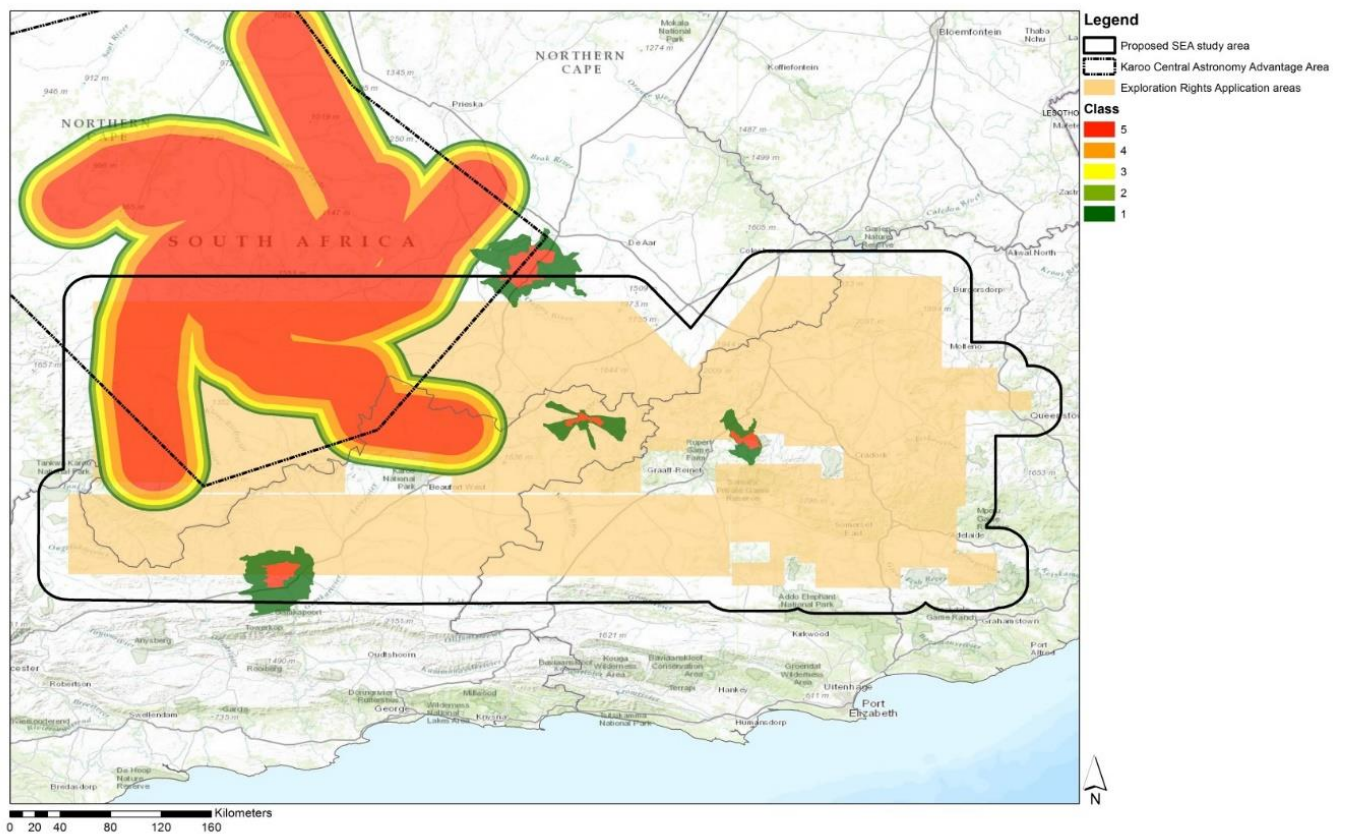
Legend
Proposed SEA study area
Karoo Central Astronomy Advantage Area
Exploration Rights Application areas
Class
5
4
3
2
1

NORTHERN CAPE
NORTHERN CAPE
SOUTH AFRICA
Bloemfontein
Thaba Nchu
Mokala National Park
1274 m
Koffiefontein
Prieska
1345 m
912 m
946 m
1487 m
1499 m
De Aar
Burgersdorp
Molteno
Aliwal North
LESOTHO
Queenstown
Tankwa Karoo National Park
Karoo National Park
Beaufort West
Graaff-Reinet
Camdeboo National Park
Cradock
Mountain Zebra National Park
Somerset East
Adelaide
1657 m
1653 m
Addo Elephant National Park
Kirkwood
Grahamstown
Port Alfred
Uitenhage
Port Elizabeth
Ladismith
Calitzdorp
Oudtshoorn
Robertson
Riversdale
Swellendam
George
Knysna
Humansdorp
Hankey
Bredasdorp
De Hoop Nature Reserve
1621 m
2153 m
1490 m
Anysberg
Wilderness National Park
Tsitsikamma National Park
Baviaanskloof Conservation Area
Kouga Wilderness Area
Groendal Wilderness Area
Garden Route
611 m
735 m
0 20 40 80 120 160
Kilometers
N